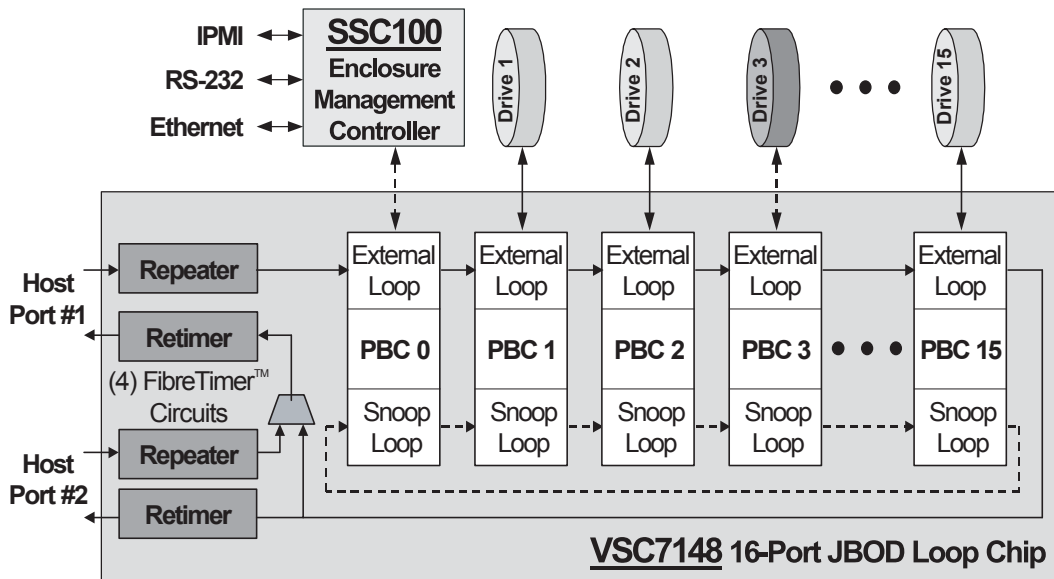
IPMI
RS-232
Ethernet

SSC100
Enclosure
Management
Controller

Drive 1
Drive 2
Drive 3
Drive 15

Host
Port #1

Repeater
Retimer

(4) FibreTimer™
Circuits

Host
Port #2

Repeater
Retimer

External
Loop
PBC 0
Snoop
Loop

External
Loop
PBC 1
Snoop
Loop

External
Loop
PBC 2
Snoop
Loop

External
Loop
PBC 3
Snoop
Loop

External
Loop
PBC 15
Snoop
Loop

VSC7148 16-Port JBOD Loop Chip